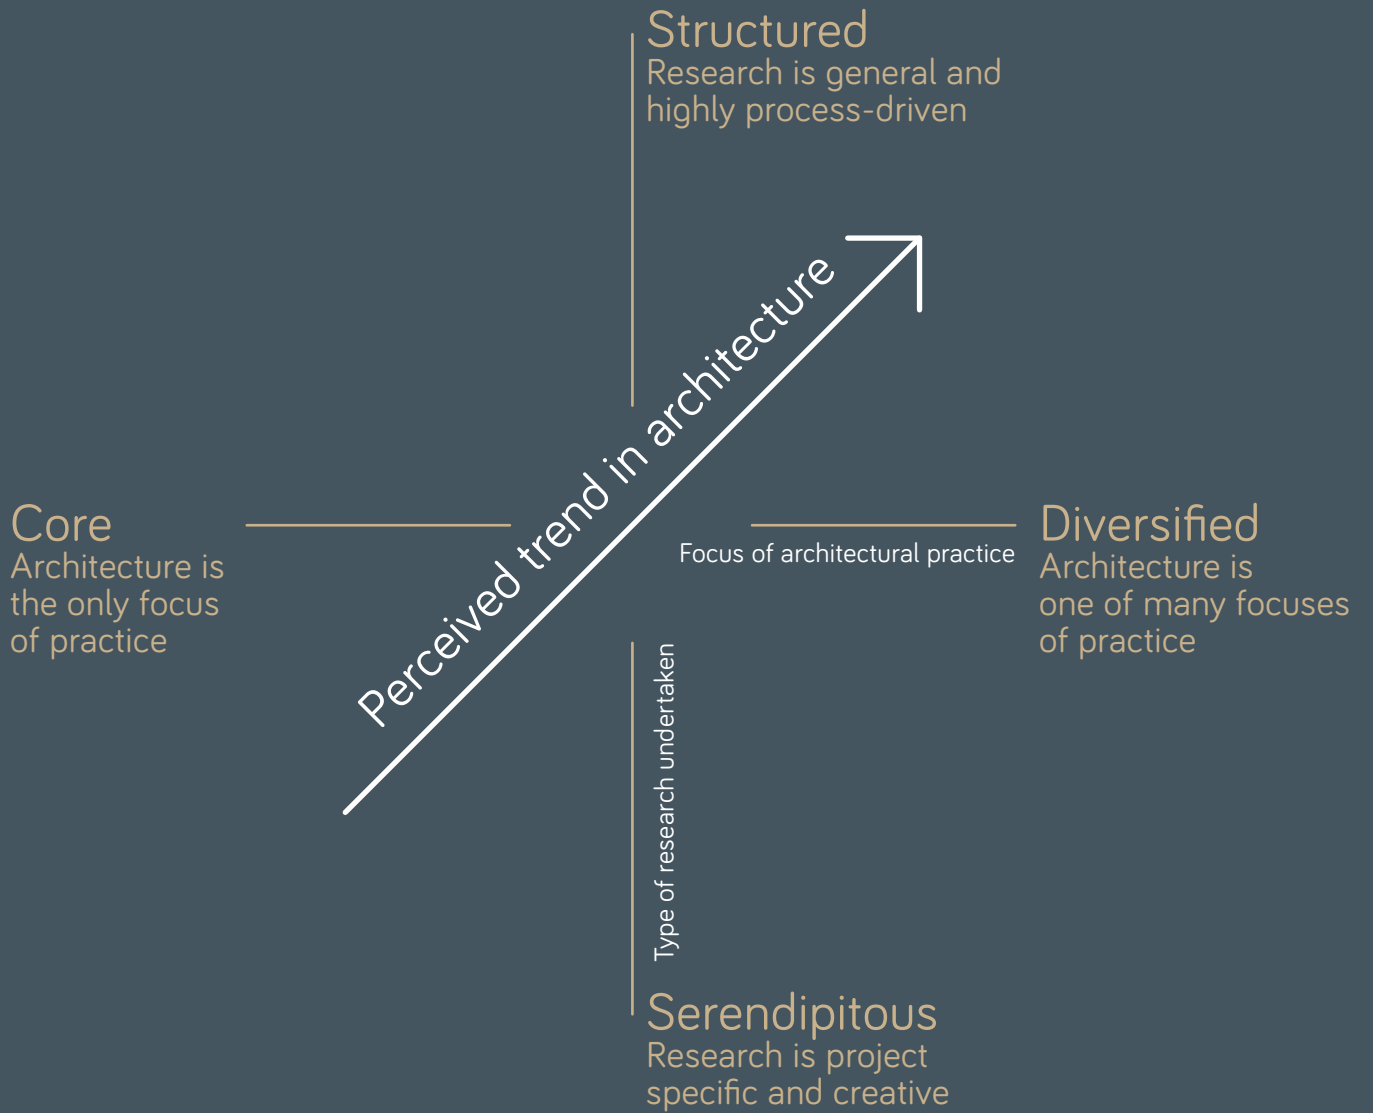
Structured
Research is general and highly process-driven

Perceived trend in architecture

Core
Architecture is the only focus of practice

Focus of architectural practice

Diversified
Architecture is one of many focuses of practice

Type of research undertaken

Serendipitous
Research is project specific and creative